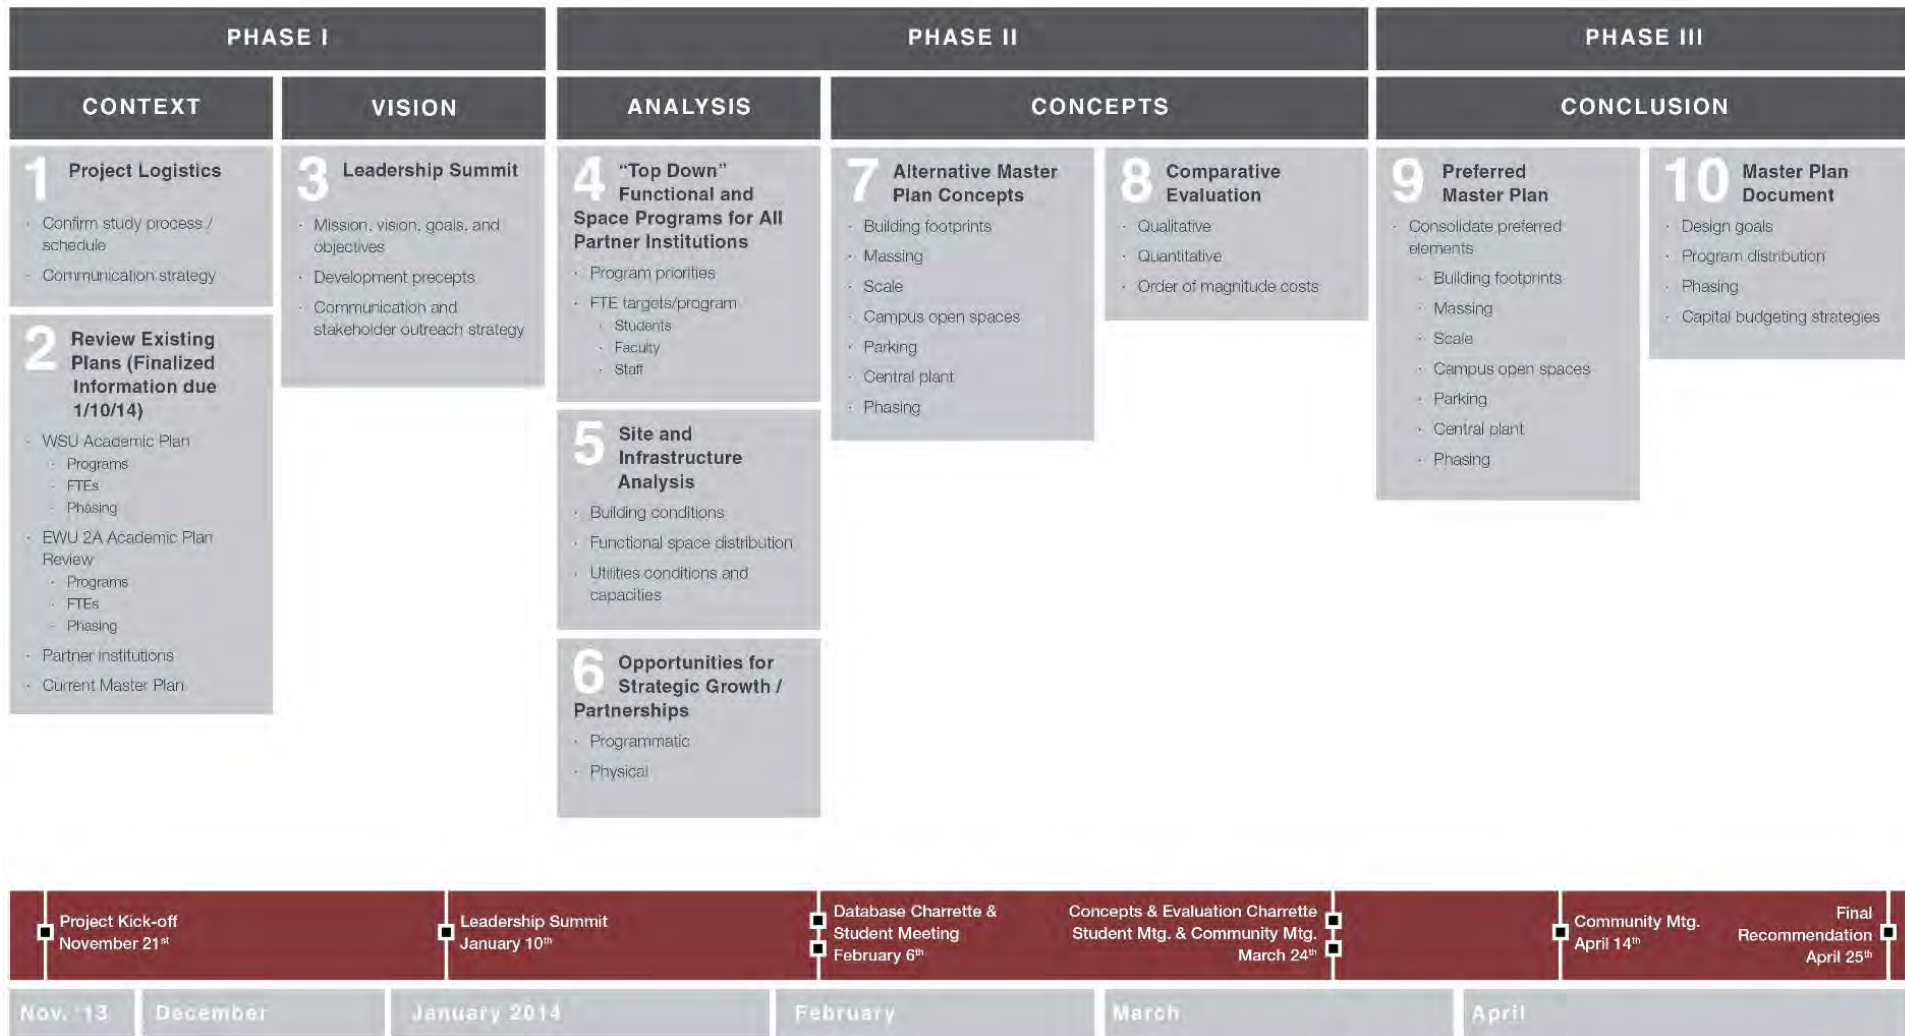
PHASE I

PHASE II

PHASE III

CONTEXT

VISION

ANALYSIS

CONCEPTS

CONCLUSION

1 Project Logistics

- Confirm study process / schedule
- Communication strategy

2 Review Existing Plans (Finalized Information due 1/10/14)

- WSU Academic Plan
  - Programs
  - FTEs
  - Phasing
- EWU 2A Academic Plan Review
  - Programs
  - FTEs
  - Phasing
- Partner institutions
- Current Master Plan

3 Leadership Summit

- Mission, vision, goals, and objectives
- Development precepts
- Communication and stakeholder outreach strategy

4 "Top Down" Functional and Space Programs for All Partner Institutions

- Program priorities
- FTE targets/program
  - Students
  - Faculty
  - Staff

5 Site and Infrastructure Analysis

- Building conditions
- Functional space distribution
- Utilities conditions and capacities

6 Opportunities for Strategic Growth / Partnerships

- Programmatic
- Physical

7 Alternative Master Plan Concepts

- Building footprints
- Massing
- Scale
- Campus open spaces
- Parking
- Central plant
- Phasing

8 Comparative Evaluation

- Qualitative
- Quantitative
- Order of magnitude costs

9 Preferred Master Plan

- Consolidate preferred elements
  - Building footprints
  - Massing
  - Scale
  - Campus open spaces
  - Parking
  - Central plant
  - Phasing

10 Master Plan Document

- Design goals
- Program distribution
- Phasing
- Capital budgeting strategies

Project Kick-off November 21$^{st}$

Leadership Summit January 10$^{th}$

Database Charrette & Student Meeting February 6$^{th}$

Concepts & Evaluation Charrette Student Mtg. & Community Mtg. March 24$^{th}$

Community Mtg. April 14$^{th}$

Final Recommendation April 25$^{th}$

Nov. '13

December

January 2014

February

March

April